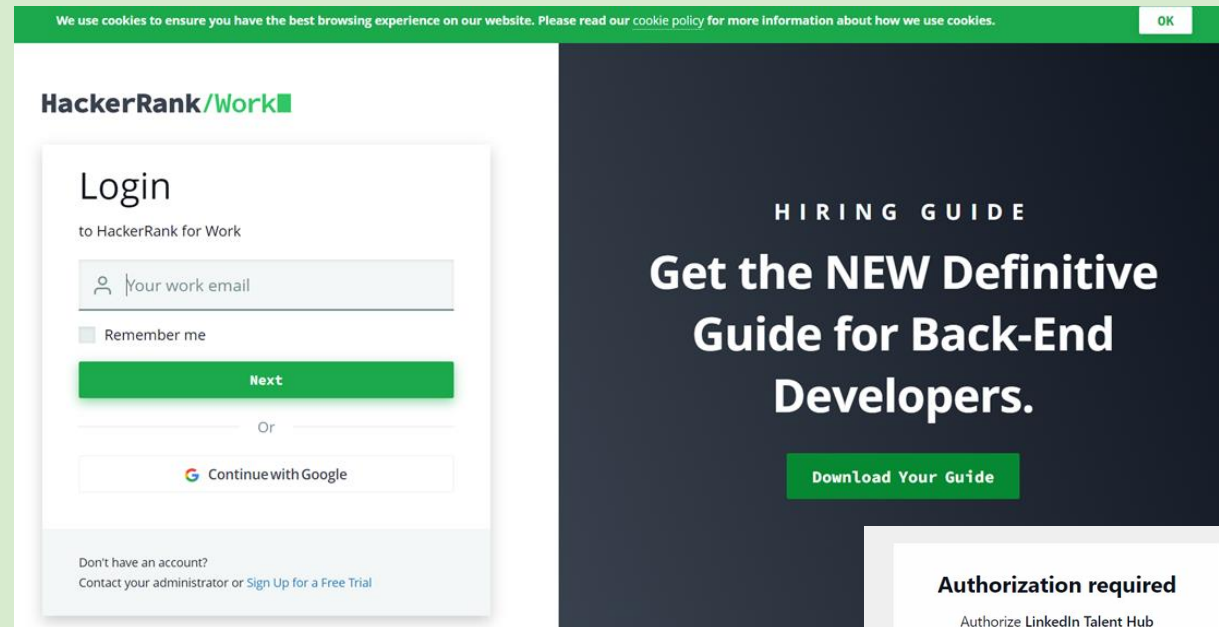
We use cookies to ensure you have the best browsing experience on our website. Please read our cookie policy for more information about how we use cookies.

OK

HackerRank/Work

Login

to HackerRank for Work

Your work email

Remember me

Next

Or

Continue with Google

Don't have an account?
Contact your administrator or Sign Up for a Free Trial

HIRING GUIDE

Get the NEW Definitive Guide for Back-End Developers.

Download Your Guide

Authorization required

Authorize LinkedIn Talent Hub